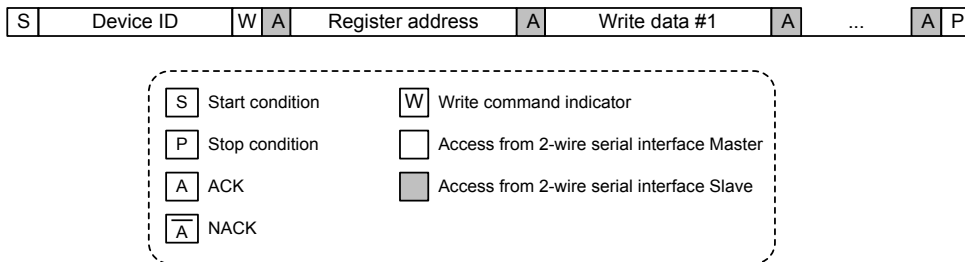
| S | Device ID | W | A | Register address | A | Write data #1 | A | ... | A | P |
|---|---|---|---|---|---|---|---|---|---|---|

S Start condition

P Stop condition

A ACK

$\overline{A}$ NACK

W Write command indicator

Access from 2-wire serial interface Master

Access from 2-wire serial interface Slave